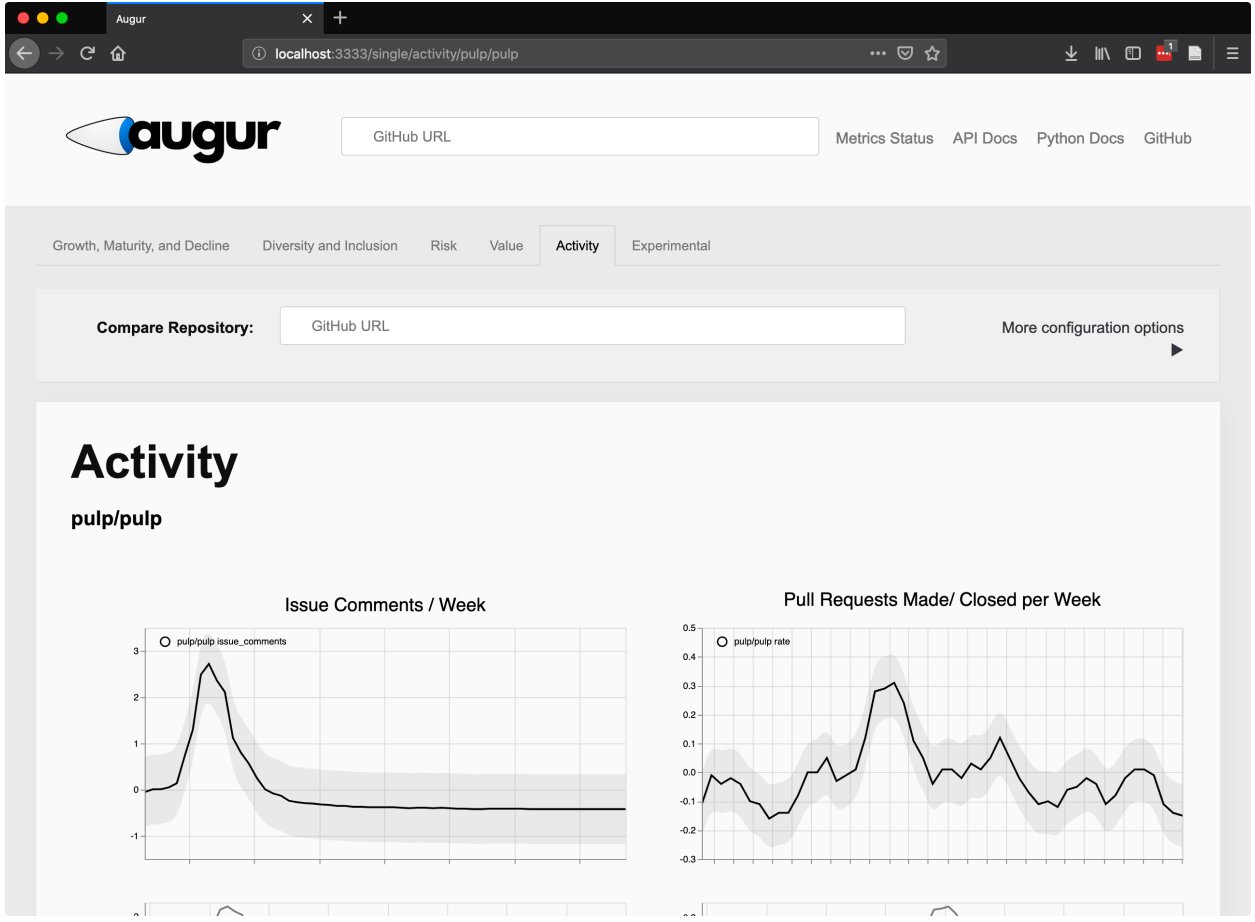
Augur

localhost:3333/single/activity/pulp/pulp

augur

GitHub URL

Metrics Status API Docs Python Docs GitHub

Growth, Maturity, and Decline Diversity and Inclusion Risk Value Activity Experimental

Compare Repository:

GitHub URL

More configuration options

Activity

pulp/pulp

Issue Comments / Week

pulp/pulp issue_comments

3
2
1
0
-1

Pull Requests Made/ Closed per Week

pulp/pulp rate

0.5
0.4
0.3
0.2
0.1
0.0
-0.1
-0.2
-0.3